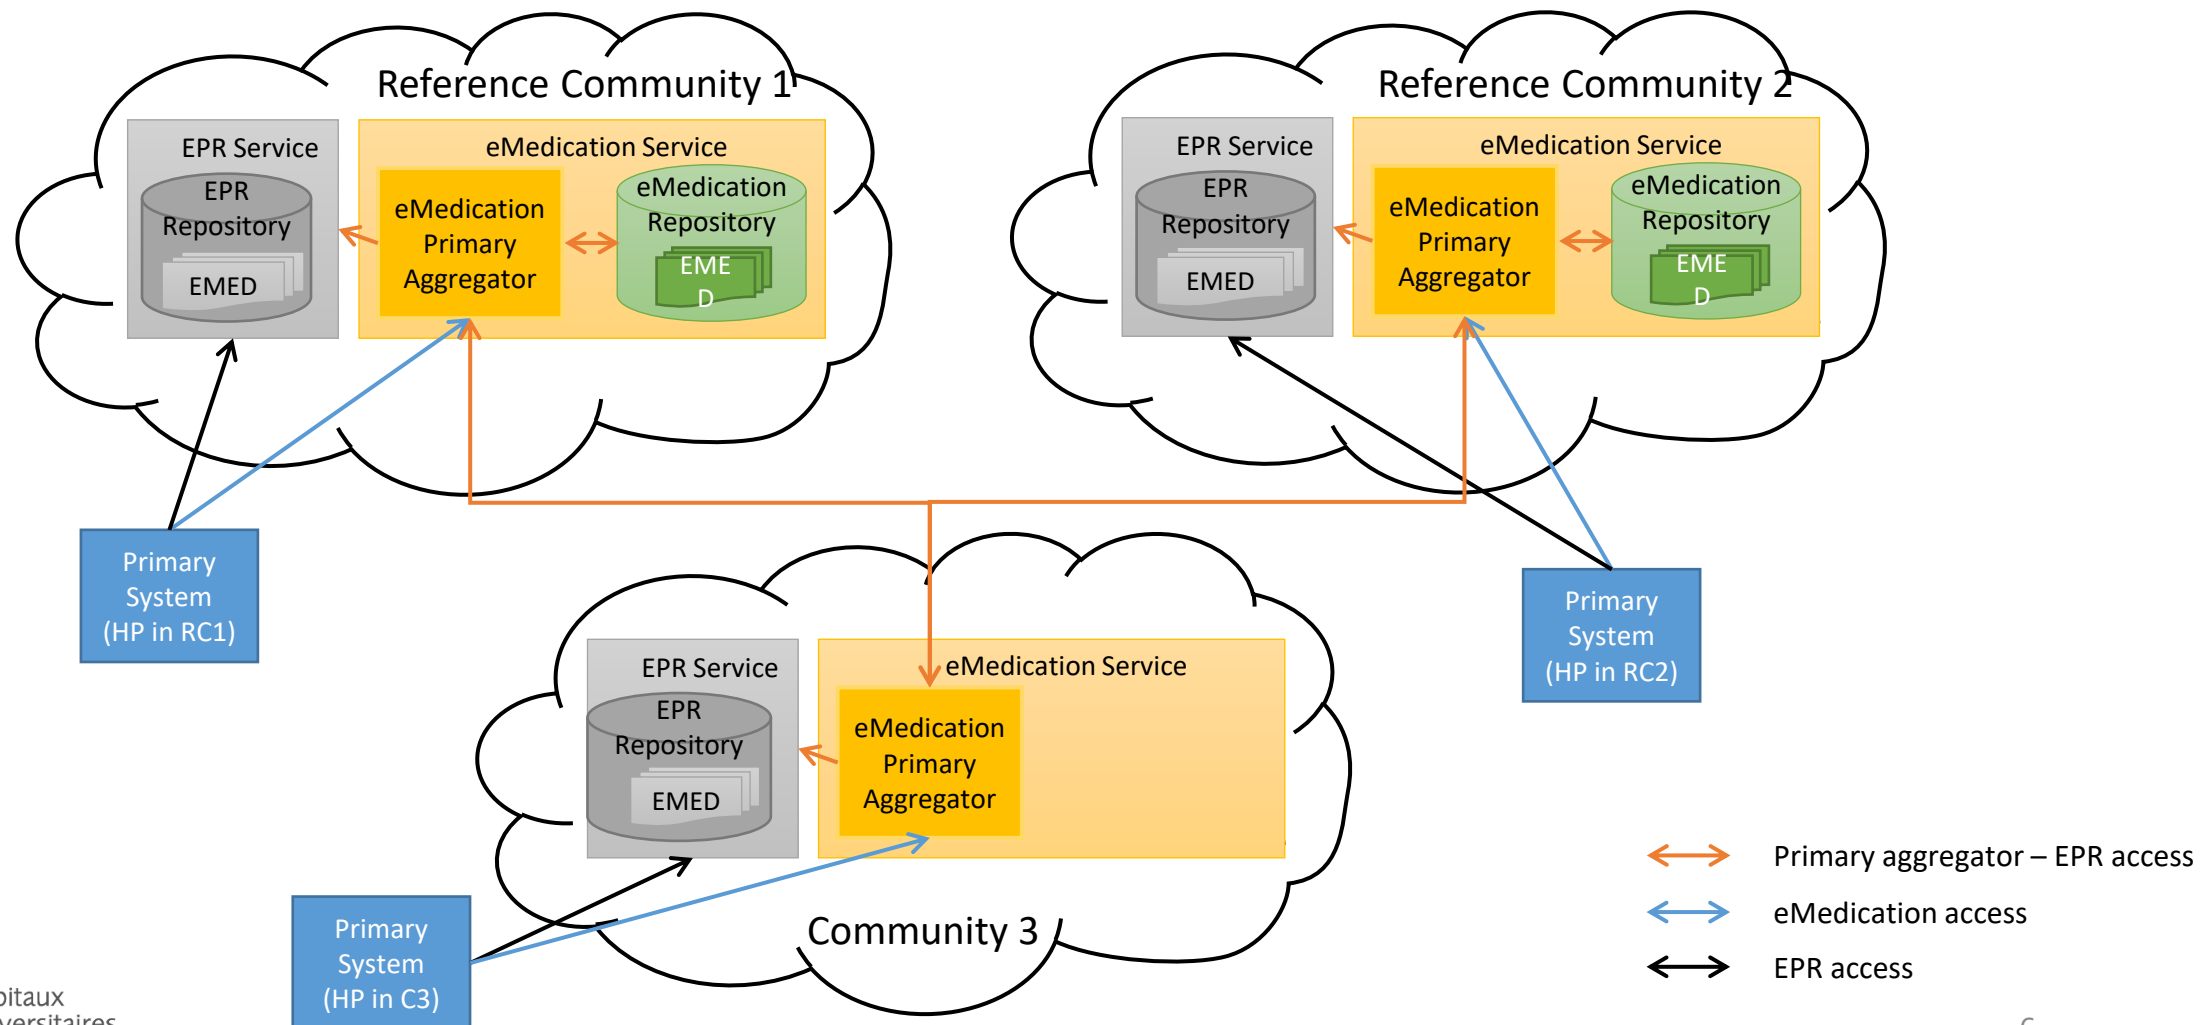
Reference Community 1

EPR Service

EPR Repository

EMED

eMedication Service

eMedication Primary Aggregator

eMedication Repository

EMED

Reference Community 2

EPR Service

EPR Repository

EMED

eMedication Service

eMedication Primary Aggregator

eMedication Repository

EMED

Primary System (HP in RC1)

Primary System (HP in RC2)

EPR Service

EPR Repository

EMED

eMedication Service

eMedication Primary Aggregator

Community 3

Primary System (HP in C3)

Primary aggregator – EPR access

eMedication access

EPR access

pitaux
versitaires